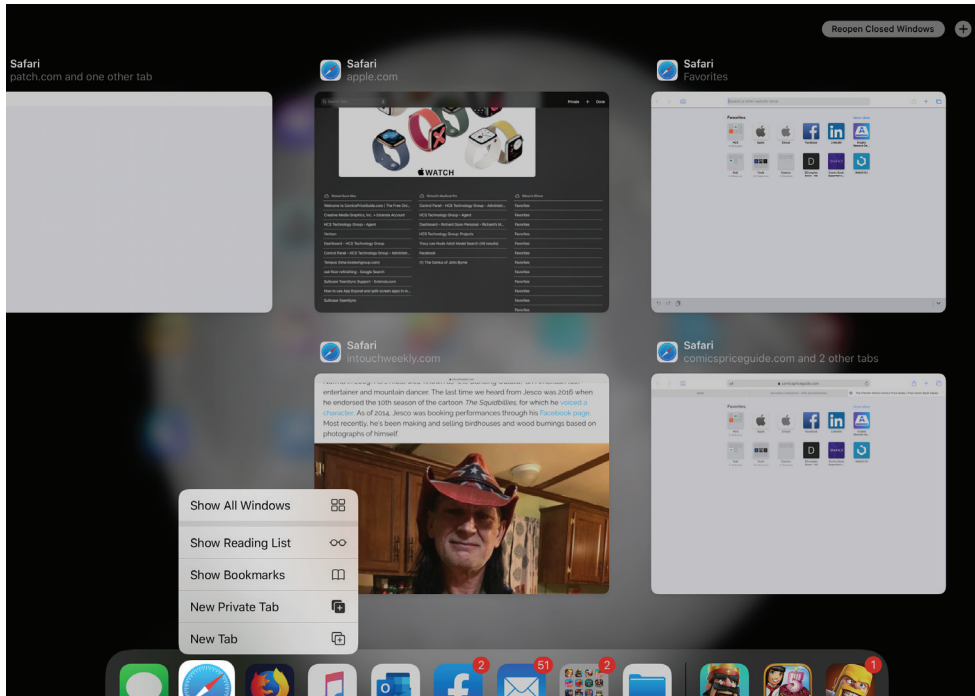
Reopen Closed Windows

Safari
patch.com and one other tab

Safari
apple.com

WATCH

Safari
Favorites

Favorites

Safari
intouchweekly.com

entertainer and mountain dancer. The last time we heard from Jesco was 2016 when he endorsed the 10th season of the cartoon The Squidbillies, for which he voiced a character. As of 2014, Jesco was booking performances through his Facebook page. Most recently, he's been making and selling birdhouses and wood burnings based on photographs of himself.

Safari
comicspriceguide.com and 2 other tabs

Favorites

Show All Windows
Show Reading List
Show Bookmarks
New Private Tab
New Tab

2
51
2
1